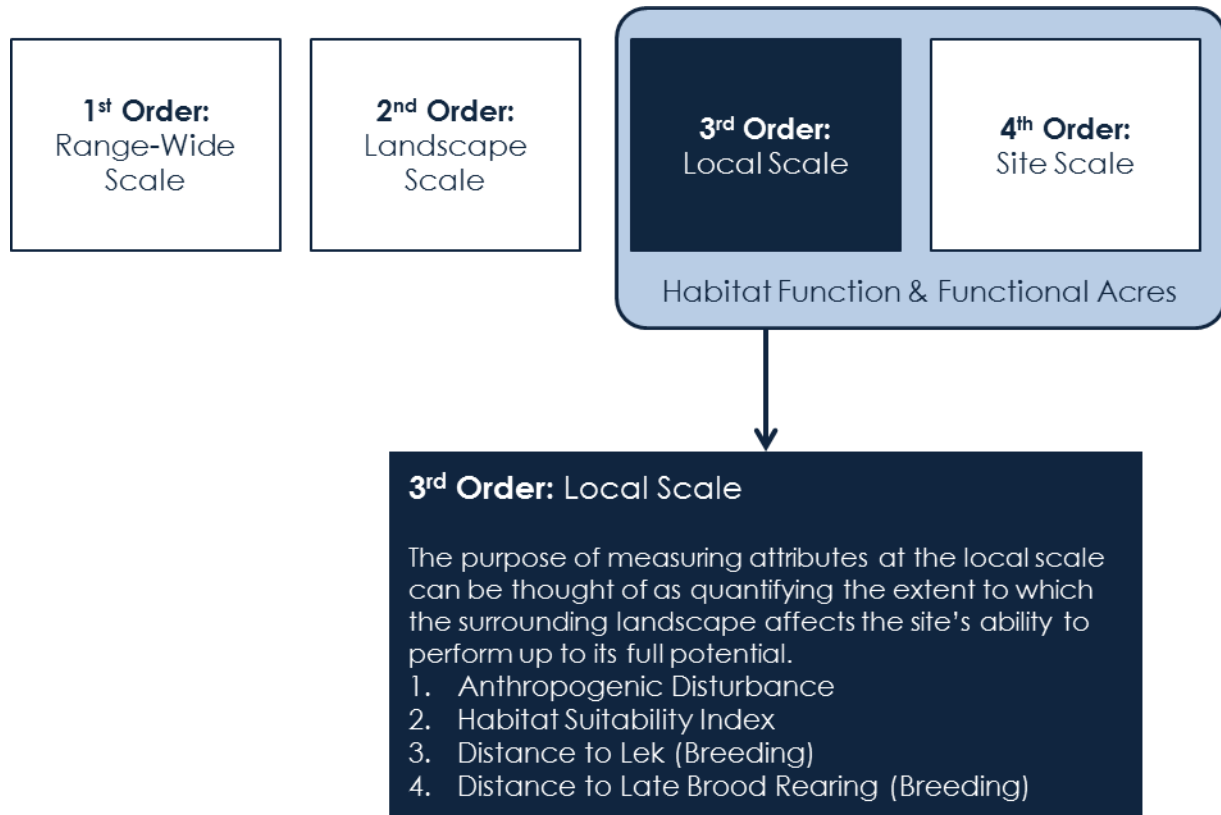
1$^{st}$ Order: Range-Wide Scale

2$^{nd}$ Order: Landscape Scale

3$^{rd}$ Order: Local Scale

4$^{th}$ Order: Site Scale

Habitat Function & Functional Acres

3$^{rd}$ Order: Local Scale

The purpose of measuring attributes at the local scale can be thought of as quantifying the extent to which the surrounding landscape affects the site's ability to perform up to its full potential.
1. Anthropogenic Disturbance
2. Habitat Suitability Index
3. Distance to Lek (Breeding)
4. Distance to Late Brood Rearing (Breeding)